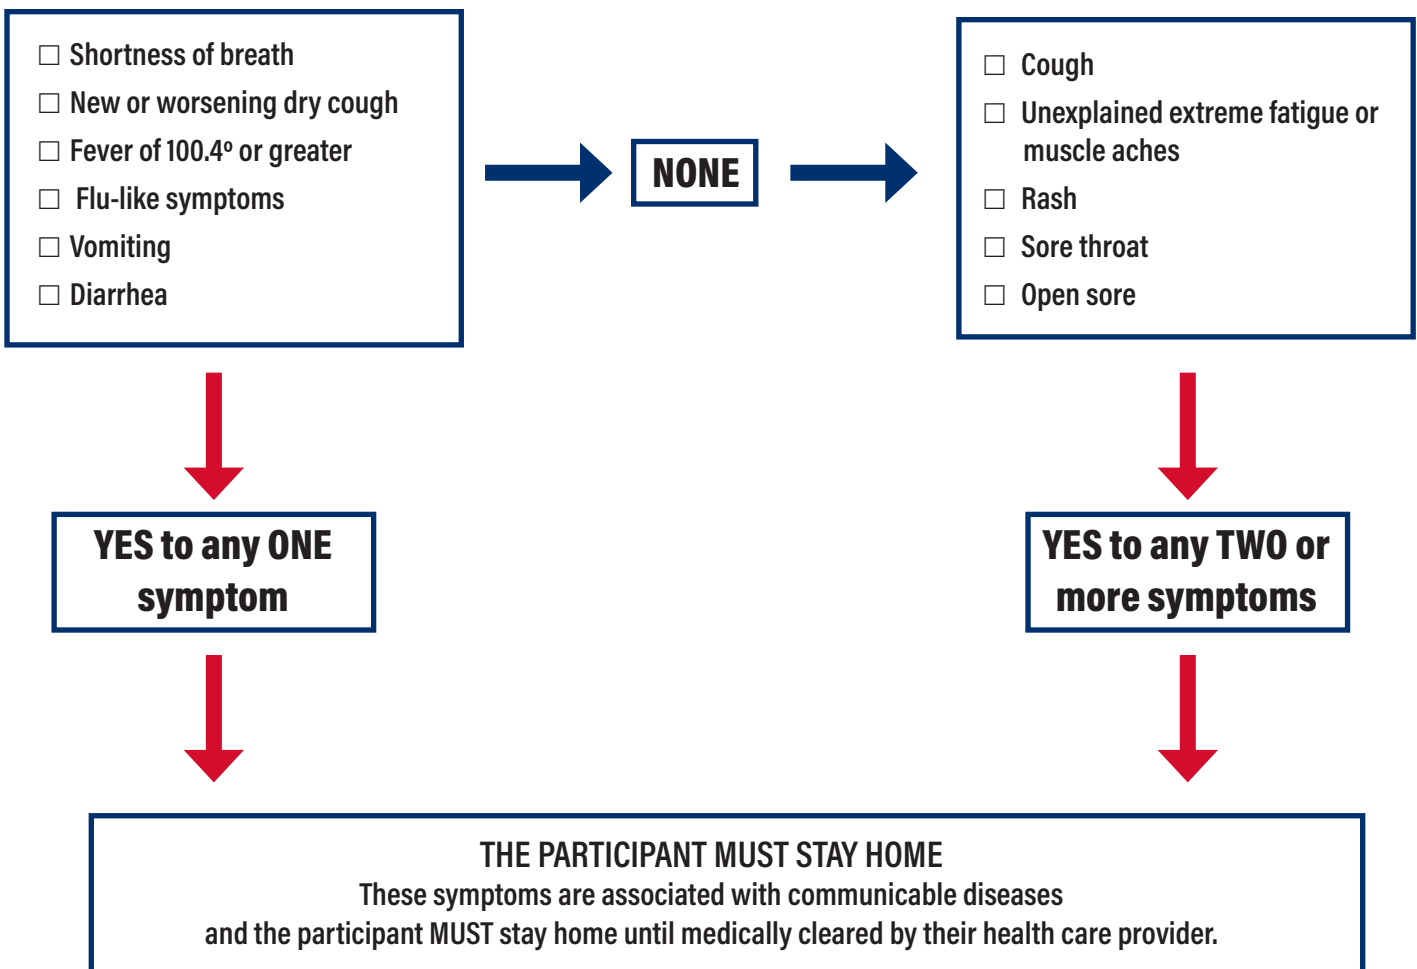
☐ Shortness of breath
☐ New or worsening dry cough
☐ Fever of 100.4º or greater
☐ Flu-like symptoms
☐ Vomiting
☐ Diarrhea

NONE

☐ Cough
☐ Unexplained extreme fatigue or muscle aches
☐ Rash
☐ Sore throat
☐ Open sore

YES to any ONE symptom

YES to any TWO or more symptoms

THE PARTICIPANT MUST STAY HOME
These symptoms are associated with communicable diseases and the participant MUST stay home until medically cleared by their health care provider.